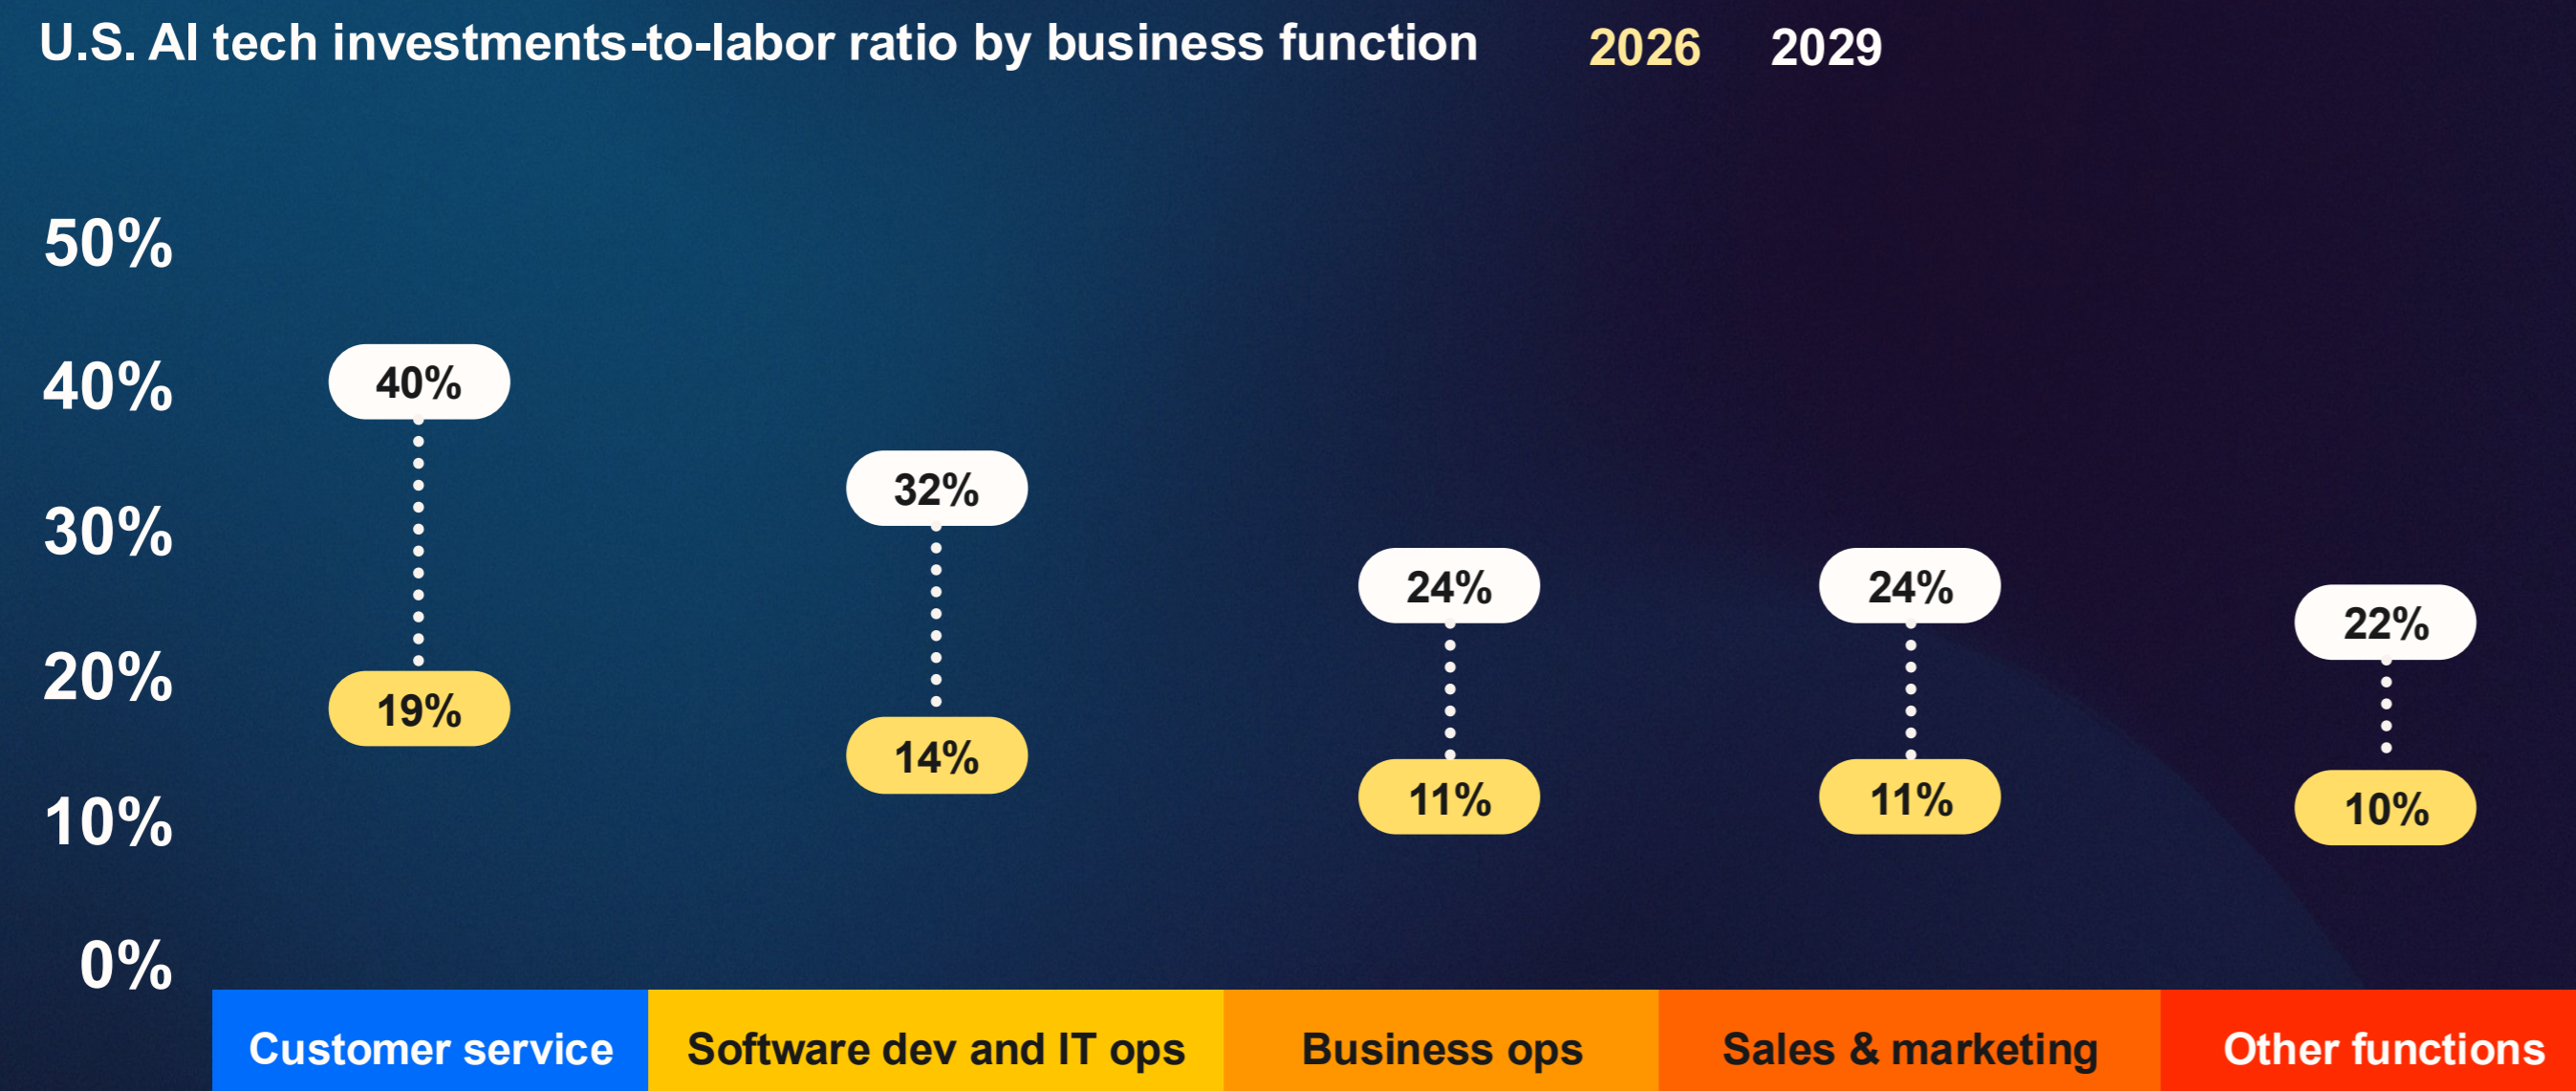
U.S. AI tech investments-to-labor ratio by business function 2026 2029

50%
40%
30%
20%
10%
0%

40%
19%
32%
14%
24%
11%
24%
11%
22%
10%

Customer service
Software dev and IT ops
Business ops
Sales & marketing
Other functions